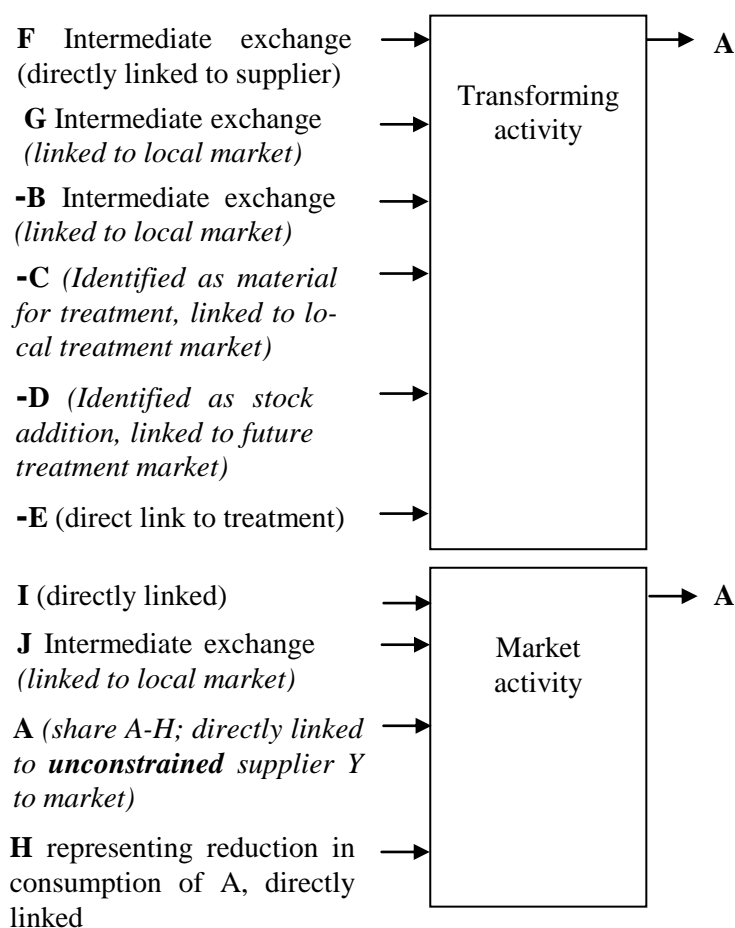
**F** Intermediate exchange (directly linked to supplier)

**G** Intermediate exchange *(linked to local market)*

**-B** Intermediate exchange *(linked to local market)*

**-C** *(Identified as material for treatment, linked to local treatment market)*

**-D** *(Identified as stock addition, linked to future treatment market)*

**-E** (direct link to treatment)

Transforming activity

**A**

**I** (directly linked)

**J** Intermediate exchange *(linked to local market)*

**A** *(share A-H; directly linked to **unconstrained** supplier Y to market)*

**H** representing reduction in consumption of A, directly linked

Market activity

**A**